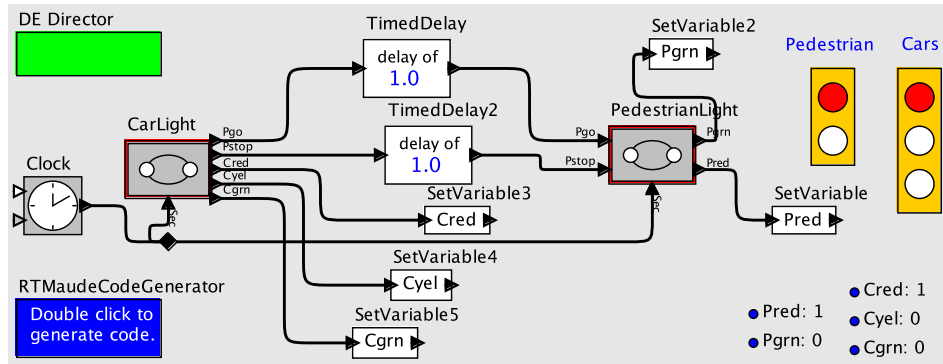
DE Director

TimedDelay
delay of
1.0

SetVariable2
Pgrn

Pedestrian

Cars

CarLight
Pgo
Pstop
Cred
Cyel
Cgrn
Sec

TimedDelay2
delay of
1.0

PedestrianLight
Pgo
Pstop
Pgrn
Pred
Sec

Clock

SetVariable3
Cred

SetVariable
Pred

SetVariable4
Cyel

RTMaudeCodeGenerator
Double click to generate code.

SetVariable5
Cgrn

Pred: 1
Pgrn: 0
Cred: 1
Cyel: 0
Cgrn: 0